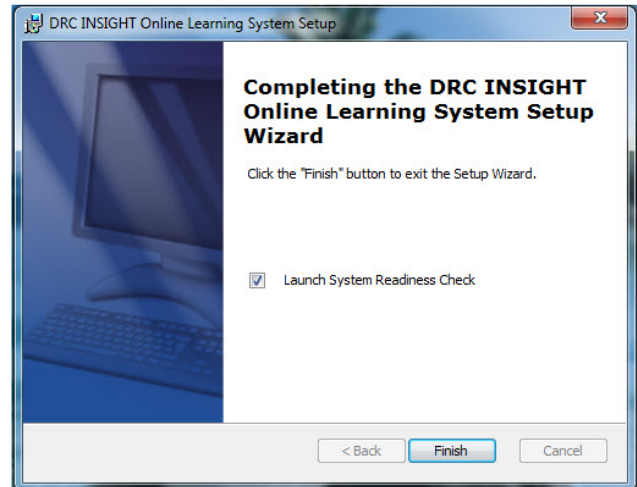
DRC INSIGHT Online Learning System Setup

Completing the DRC INSIGHT Online Learning System Setup Wizard

Click the "Finish" button to exit the Setup Wizard.

Launch System Readiness Check

< Back

Finish

Cancel